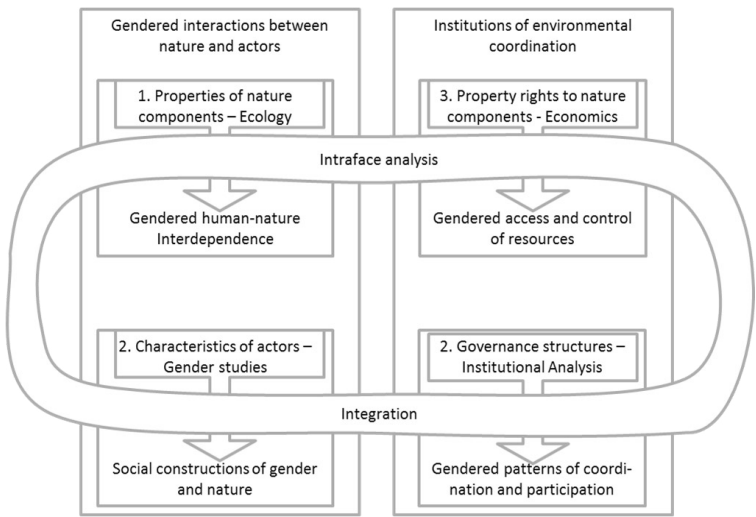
Gendered interactions between nature and actors

1. Properties of nature components – Ecology

Gendered human-nature Interdependence

2. Characteristics of actors – Gender studies

Social constructions of gender and nature

Institutions of environmental coordination

3. Property rights to nature components - Economics

Gendered access and control of resources

2. Governance structures – Institutional Analysis

Gendered patterns of coordination and participation

Intraface analysis

Integration